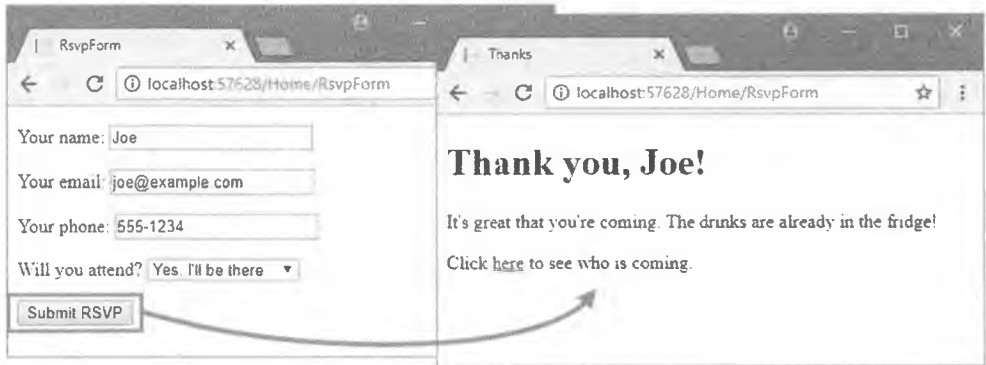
RsvpForm

localhost:57628/Home/RsvpForm

Your name: Joe

Your email: joe@example.com

Your phone: 555-1234

Will you attend? Yes, I'll be there

Submit RSVP

Thanks

localhost:57628/Home/RsvpForm

Thank you, Joe!

It's great that you're coming. The drinks are already in the fridge!

Click here to see who is coming.